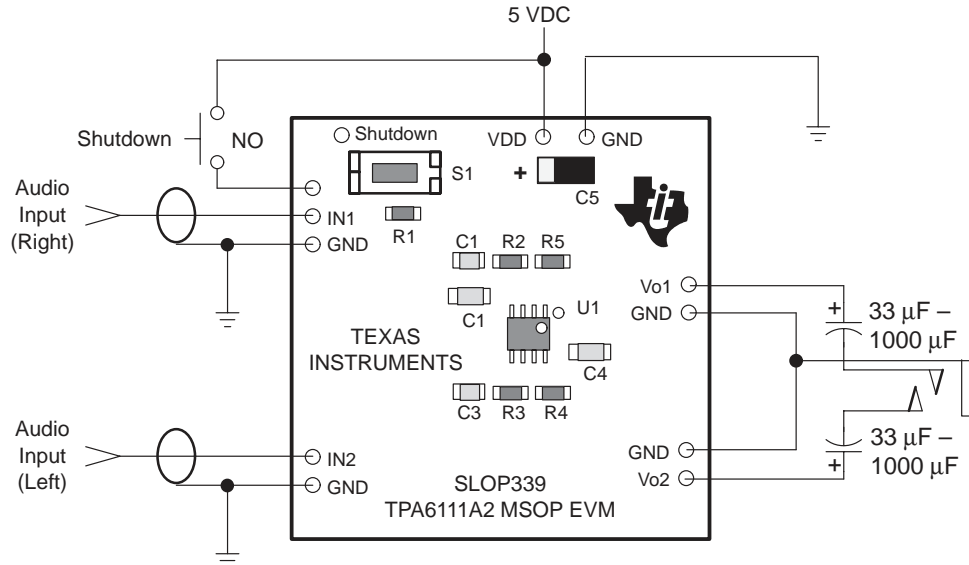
5 VDC

Shutdown

NO

Shutdown

VDD

GND

S1

+

C5

Audio Input (Right)

IN1

GND

R1

C1

R2

R5

Vo1

GND

C1

U1

+

33 µF – 1000 µF

TEXAS INSTRUMENTS

C4

C3

R3

R4

Audio Input (Left)

IN2

GND

SLOP339

TPA6111A2 MSOP EVM

GND

Vo2

33 µF – 1000 µF

+